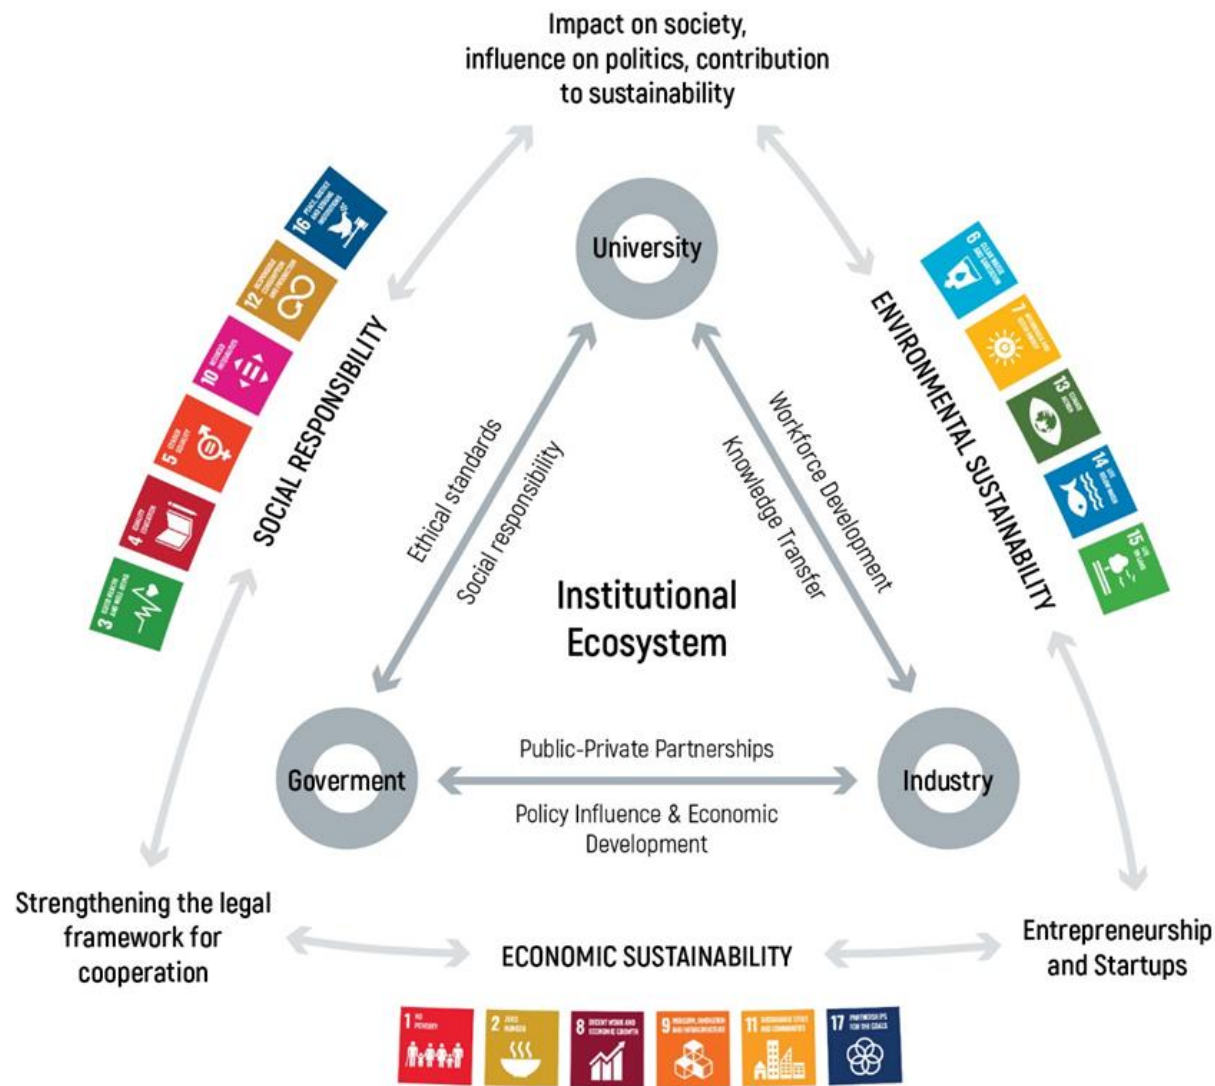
Impact on society, influence on politics, contribution to sustainability

SOCIAL RESPONSIBILITY

16 PEACE, JUSTICE AND STRONG INSTITUTIONS
12 RESPONSIBLE CONSUMPTION AND PRODUCTION
10 REDUCED INEQUALITIES
5 GENDER EQUALITY
4 QUALITY EDUCATION
3 GOOD HEALTH AND WELL-BEING

University

ENVIRONMENTAL SUSTAINABILITY

6 CLEAN WATER AND SANITATION
7 AFFORDABLE AND CLEAN ENERGY
13 CLIMATE ACTION
14 LIFE BELOW WATER
15 LIFE ON LAND

Ethical standards

Social responsibility

Workforce Development

Knowledge Transfer

Institutional Ecosystem

Goverment

Industry

Public-Private Partnerships

Policy Influence & Economic Development

Strengthening the legal framework for cooperation

ECONOMIC SUSTAINABILITY

Entrepreneurship and Startups

1 NO POVERTY
2 ZERO HUNGER
8 DECENT WORK AND ECONOMIC GROWTH
9 INDUSTRY, INNOVATION AND INFRASTRUCTURE
11 SUSTAINABLE CITIES AND COMMUNITIES
17 PARTNERSHIPS FOR THE GOALS